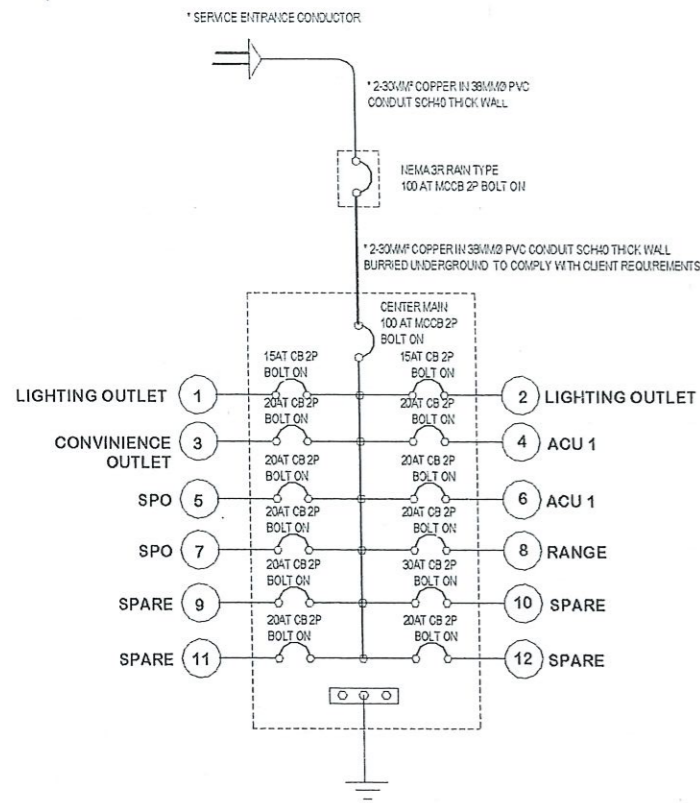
* SERVICE ENTRANCE CONDUCTOR

* 2-30MM² COPPER IN 38MMØ PVC CONDUIT SCH40 THICK WALL

NEMA 3R RAIN TYPE
100 AT MCCB 2P BOLT ON

* 2-30MM² COPPER IN 38MMØ PVC CONDUIT SCH40 THICK WALL BURRIED UNDERGROUND TO COMPLY WITH CLIENT REQUIREMENTS

CENTER MAIN
100 AT MCCB 2P
BOLT ON

15AT CB 2P BOLT ON

15AT CB 2P BOLT ON

LIGHTING OUTLET 1

2 LIGHTING OUTLET

20AT CB 2P BOLT ON

20AT CB 2P BOLT ON

CONVINIENCE OUTLET 3

4 ACU 1

20AT CB 2P BOLT ON

20AT CB 2P BOLT ON

SPO 5

6 ACU 1

20AT CB 2P BOLT ON

20AT CB 2P BOLT ON

SPO 7

8 RANGE

20AT CB 2P BOLT ON

30AT CB 2P BOLT ON

SPARE 9

10 SPARE

20AT CB 2P BOLT ON

20AT CB 2P BOLT ON

SPARE 11

12 SPARE